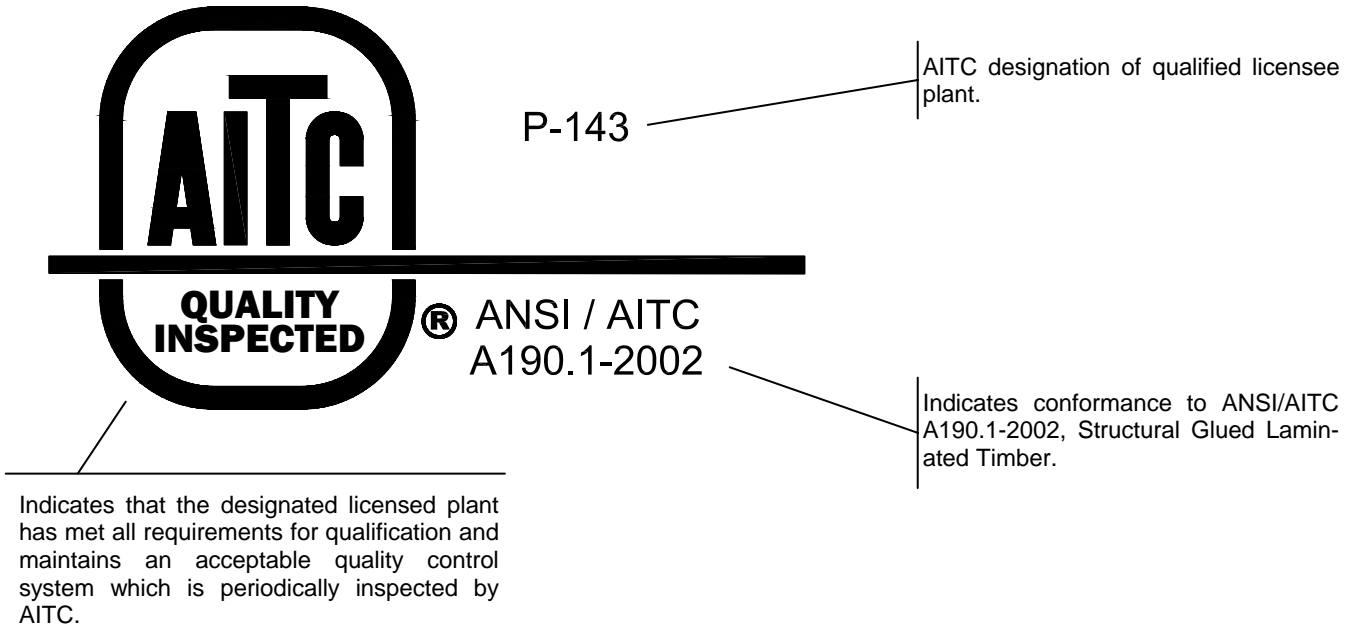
AITC

QUALITY INSPECTED

® ANSI / AITC A190.1-2002

P-143

AITC designation of qualified licensee plant.

Indicates conformance to ANSI/AITC A190.1-2002, Structural Glued Laminated Timber.

Indicates that the designated licensed plant has met all requirements for qualification and maintains an acceptable quality control system which is periodically inspected by AITC.